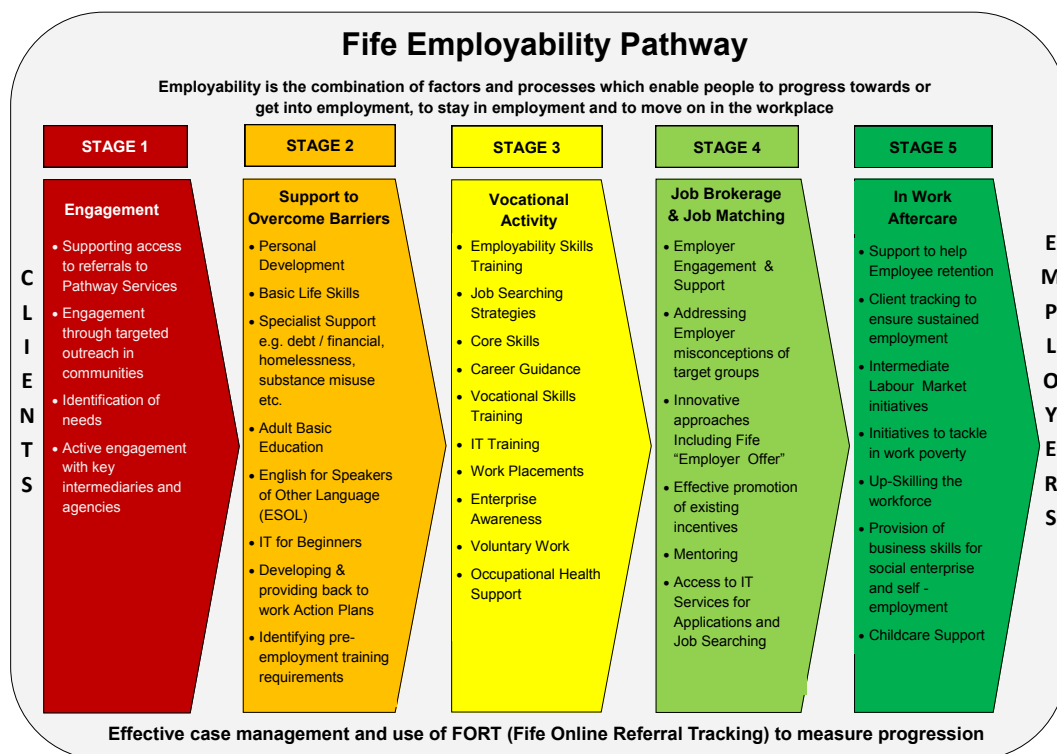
Fife Employability Pathway

Employability is the combination of factors and processes which enable people to progress towards or get into employment, to stay in employment and to move on in the workplace

CLIENTS

STAGE 1

Engagement

- Supporting access to referrals to Pathway Services
- Engagement through targeted outreach in communities
- Identification of needs
- Active engagement with key intermediaries and agencies

STAGE 2

Support to Overcome Barriers

- Personal Development
- Basic Life Skills
- Specialist Support e.g. debt / financial, homelessness, substance misuse etc.
- Adult Basic Education
- English for Speakers of Other Language (ESOL)
- IT for Beginners
- Developing & providing back to work Action Plans
- Identifying pre-employment training requirements

STAGE 3

Vocational Activity

- Employability Skills Training
- Job Searching Strategies
- Core Skills
- Career Guidance
- Vocational Skills Training
- IT Training
- Work Placements
- Enterprise Awareness
- Voluntary Work
- Occupational Health Support

STAGE 4

Job Brokerage & Job Matching

- Employer Engagement & Support
- Addressing Employer misconceptions of target groups
- Innovative approaches Including Fife "Employer Offer"
- Effective promotion of existing incentives
- Mentoring
- Access to IT Services for Applications and Job Searching

STAGE 5

In Work Aftercare

- Support to help Employee retention
- Client tracking to ensure sustained employment
- Intermediate Labour Market initiatives
- Initiatives to tackle in work poverty
- Up-Skilling the workforce
- Provision of business skills for social enterprise and self - employment
- Childcare Support

EMPLOYERS

Effective case management and use of FORT (Fife Online Referral Tracking) to measure progression